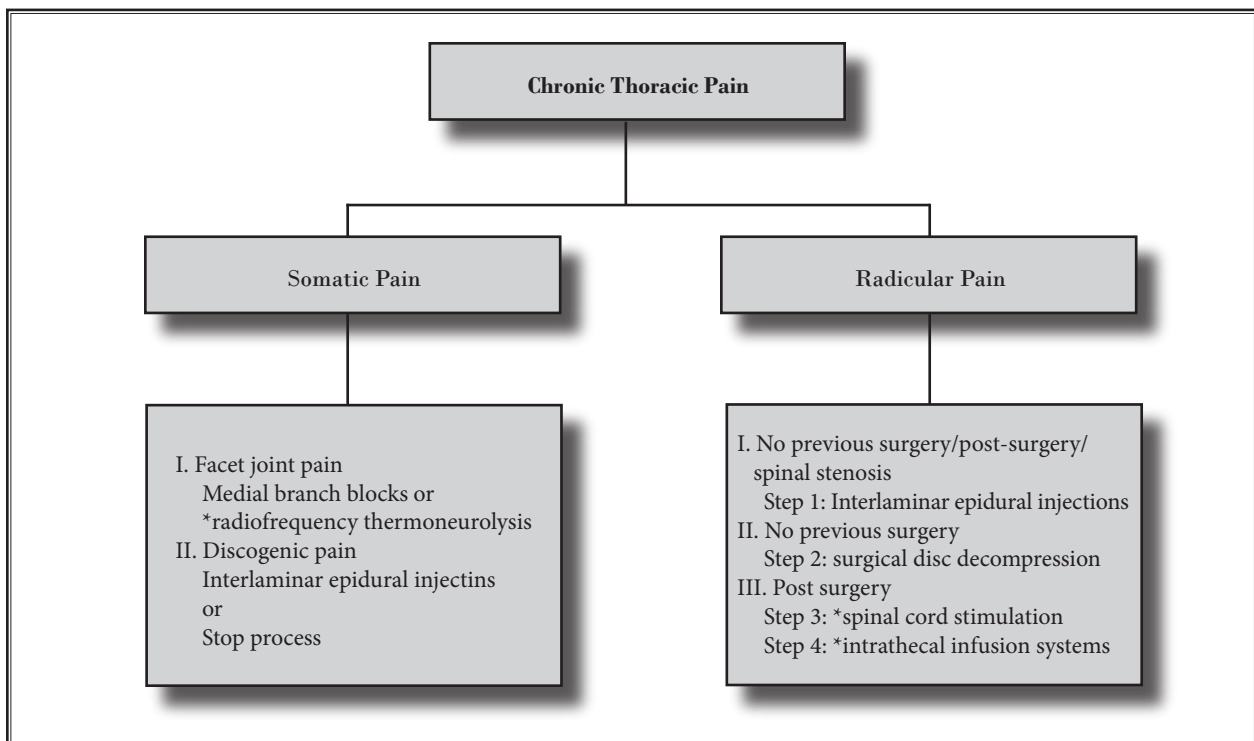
Chronic Thoracic Pain

Somatic Pain

Radicular Pain

I. Facet joint pain
Medial branch blocks or
*radiofrequency thermoneurolysis
II. Discogenic pain
Interlaminar epidural injectins
or
Stop process

I. No previous surgery/post-surgery/ spinal stenosis
Step 1: Interlaminar epidural injections
II. No previous surgery
Step 2: surgical disc decompression
III. Post surgery
Step 3: *spinal cord stimulation
Step 4: *intrathecal infusion systems